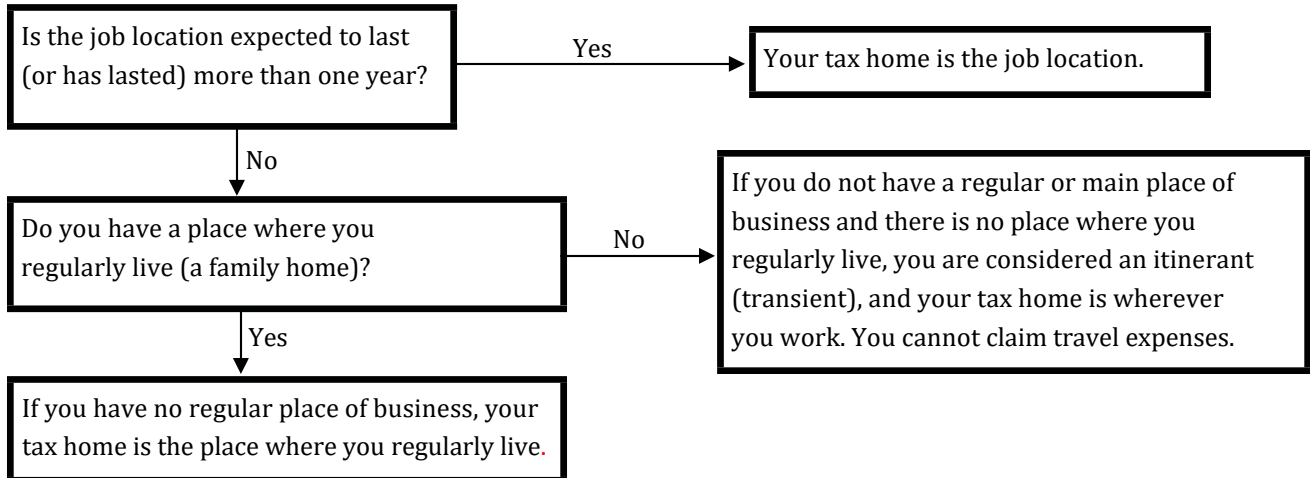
Is the job location expected to last (or has lasted) more than one year?

Yes

Your tax home is the job location.

No

Do you have a place where you regularly live (a family home)?

No

If you do not have a regular or main place of business and there is no place where you regularly live, you are considered an itinerant (transient), and your tax home is wherever you work. You cannot claim travel expenses.

Yes

If you have no regular place of business, your tax home is the place where you regularly live.